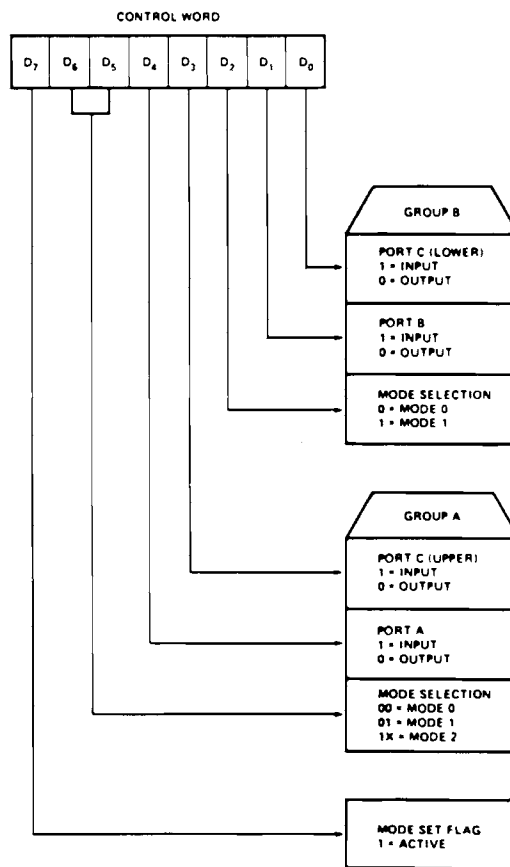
CONTROL WORD

| $D_7$ | $D_6$ | $D_5$ | $D_4$ | $D_3$ | $D_2$ | $D_1$ | $D_0$ |
|---|---|---|---|---|---|---|---|

GROUP B

PORT C (LOWER)
1 = INPUT
0 = OUTPUT

PORT B
1 = INPUT
0 = OUTPUT

MODE SELECTION
0 = MODE 0
1 = MODE 1

GROUP A

PORT C (UPPER)
1 = INPUT
0 = OUTPUT

PORT A
1 = INPUT
0 = OUTPUT

MODE SELECTION
00 = MODE 0
01 = MODE 1
1X = MODE 2

MODE SET FLAG
1 = ACTIVE